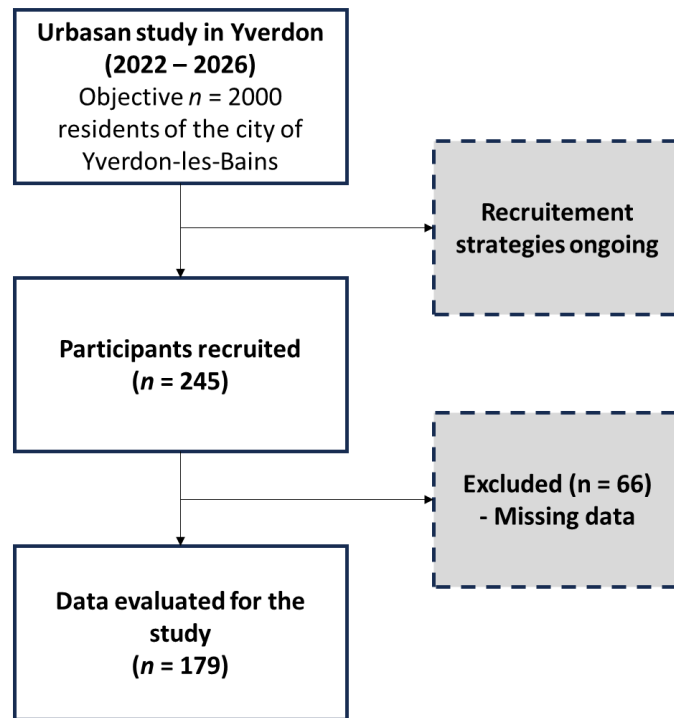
Urbasan study in Yverdon (2022 – 2026)
Objective $n$ = 2000 residents of the city of Yverdon-les-Bains

Recruitement strategies ongoing

Participants recruited ($n$ = 245)

Excluded (n = 66)
- Missing data

Data evaluated for the study ($n$ = 179)